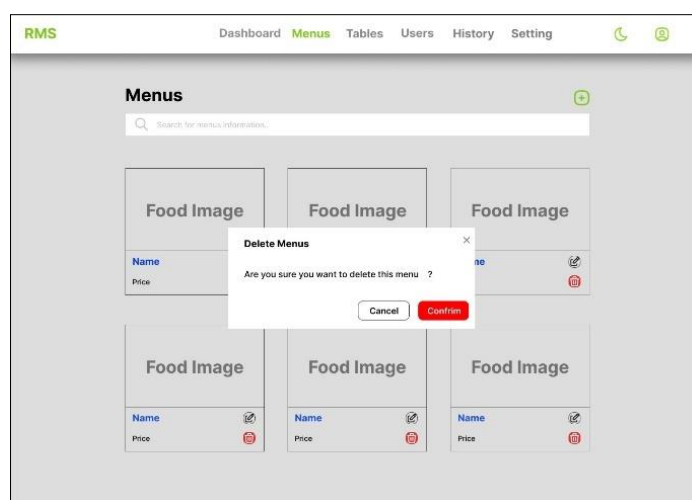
RMS

Dashboard Menus Tables Users History Setting

Menus

Search for menus information...

Food Image

Name

Price

Food Image

Food Image

me

Delete Menus

×

Are you sure you want to delete this menu ?

Cancel

Confirm

Food Image

Name

Price

Food Image

Name

Price

Food Image

Name

Price